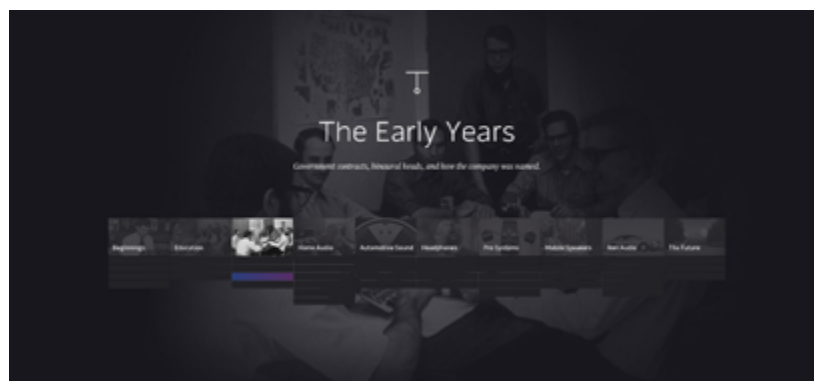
The Early Years

Government contracts, binaural heads, and how the company was named.

Beginnings

Education

Home Audio

Automotive Sound

Headphones

Pro Systems

Mobile Speakers

Next Audio

The Future